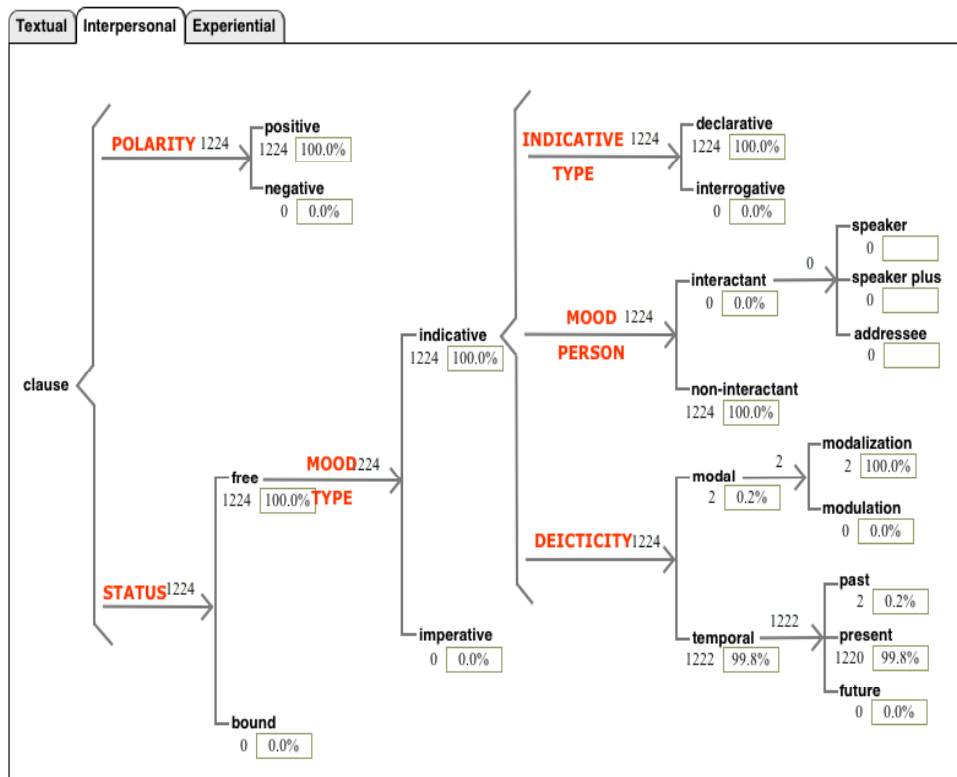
Textual | Interpersonal | Experiential

clause

POLARITY 1224

positive
1224 100.0%

negative
0 0.0%

STATUS 1224

free
1224 100.0%

bound
0 0.0%

MOOD TYPE 224

indicative
1224 100.0%

imperative
0 0.0%

INDICATIVE TYPE 1224

declarative
1224 100.0%

interrogative
0 0.0%

MOOD PERSON 1224

interactant
0 0.0%

0

speaker
0

speaker plus
0

addressee
0

non-interactant
1224 100.0%

DEICTICITY 1224

modal
2 0.2%

2

modalization
2 100.0%

modulation
0 0.0%

temporal
1222 99.8%

1222

past
2 0.2%

present
1220 99.8%

future
0 0.0%